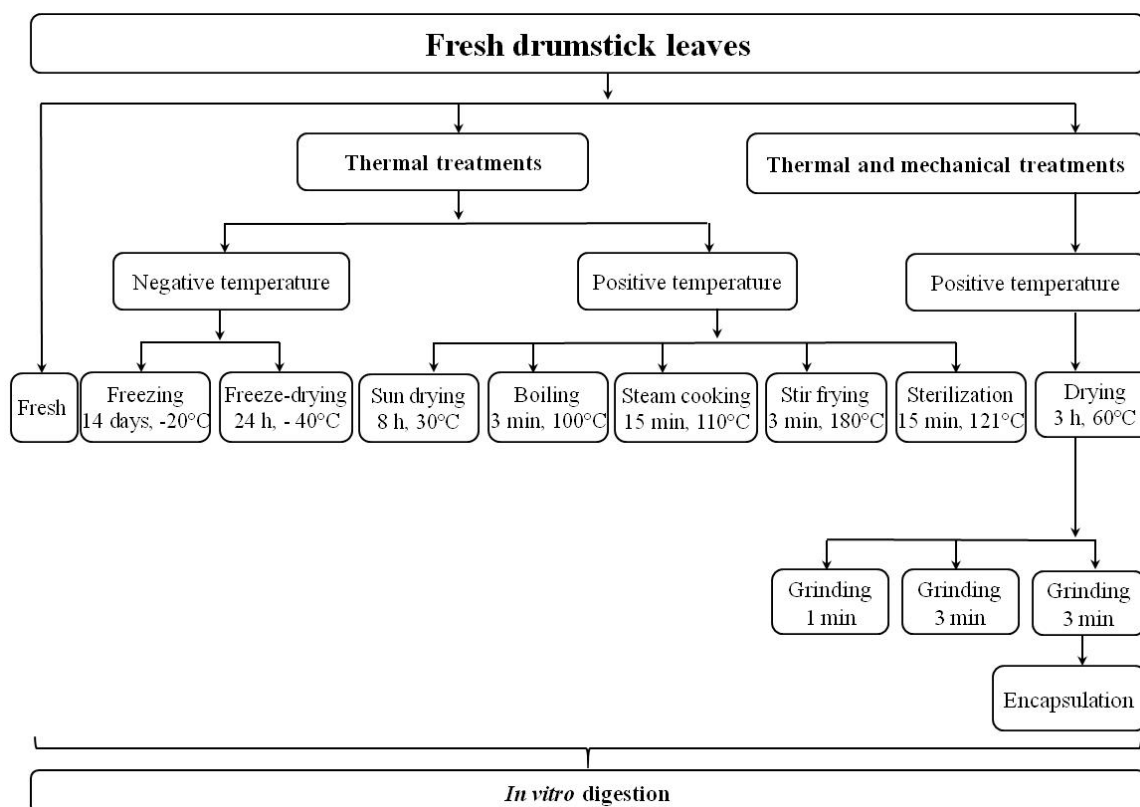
Fresh drumstick leaves

Thermal treatments

Thermal and mechanical treatments

Negative temperature

Positive temperature

Positive temperature

Fresh

Freezing
14 days, -20°C

Freeze-drying
24 h, - 40°C

Sun drying
8 h, 30°C

Boiling
3 min, 100°C

Steam cooking
15 min, 110°C

Stir frying
3 min, 180°C

Sterilization
15 min, 121°C

Drying
3 h, 60°C

Grinding
1 min

Grinding
3 min

Grinding
3 min

Encapsulation

*In vitro* digestion